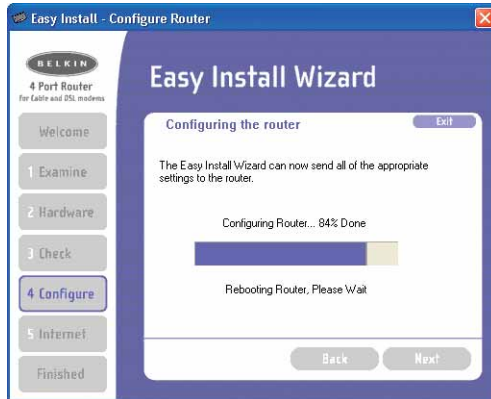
Easy Install - Configure Router

BELKIN
4 Port Router
for Cable and DSL modems

Welcome
1 Examine
2 Hardware
3 Check
4 Configure
5 Internet
Finished

Easy Install Wizard

Configuring the router

Exit

The Easy Install Wizard can now send all of the appropriate settings to the router.

Configuring Router... 84% Done

Rebooting Router, Please Wait

Back
Next